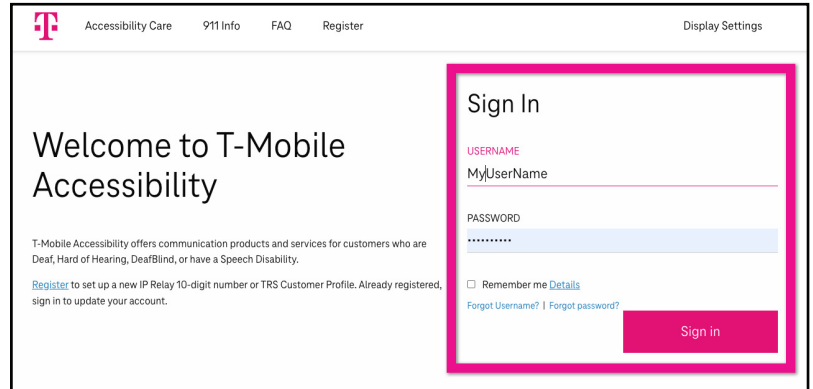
T

Accessibility Care 911 Info FAQ Register Display Settings

Welcome to T-Mobile Accessibility

T-Mobile Accessibility offers communication products and services for customers who are Deaf, Hard of Hearing, DeafBlind, or have a Speech Disability.

Register to set up a new IP Relay 10-digit number or TRS Customer Profile. Already registered, sign in to update your account.

Sign In

USERNAME

MyUserName

PASSWORD

••••••••••

Remember me Details

Forgot Username? | Forgot password?

Sign in